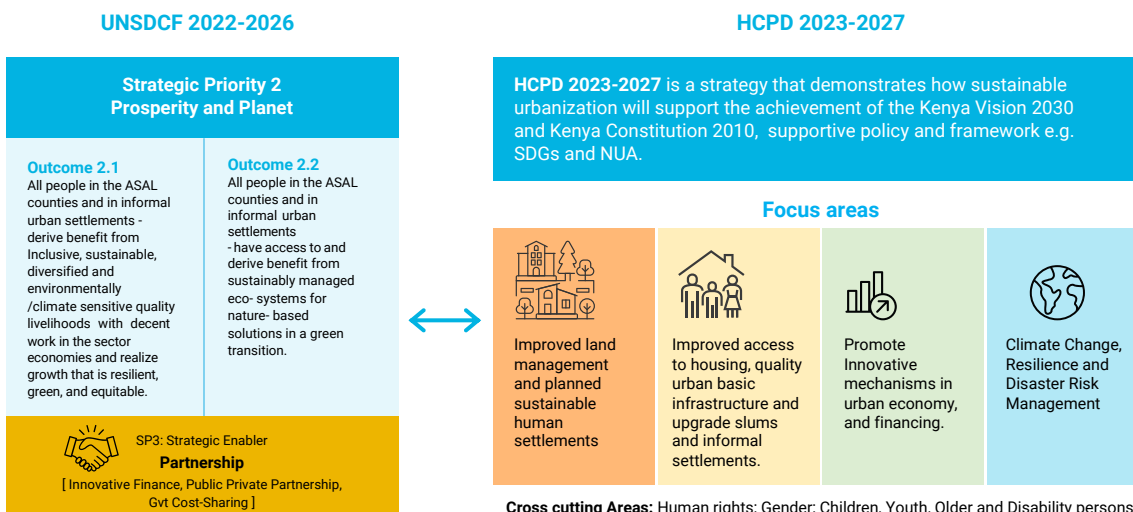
UNSDCF 2022-2026

Strategic Priority 2
Prosperity and Planet

Outcome 2.1
All people in the ASAL counties and in informal urban settlements - derive benefit from Inclusive, sustainable, diversified and environmentally /climate sensitive quality livelihoods with decent work in the sector economies and realize growth that is resilient, green, and equitable.

Outcome 2.2
All people in the ASAL counties and in informal urban settlements - have access to and derive benefit from sustainably managed eco- systems for nature- based solutions in a green transition.

SP3: Strategic Enabler
Partnership
[ Innovative Finance, Public Private Partnership, Gvt Cost-Sharing ]

HCPD 2023-2027

HCPD 2023-2027 is a strategy that demonstrates how sustainable urbanization will support the achievement of the Kenya Vision 2030 and Kenya Constitution 2010, supportive policy and framework e.g. SDGs and NUA.

Focus areas

Improved land management and planned sustainable human settlements

Improved access to housing, quality urban basic infrastructure and upgrade slums and informal settlements.

Promote Innovative mechanisms in urban economy, and financing.

Climate Change, Resilience and Disaster Risk Management

Cross cutting Areas: Human rights; Gender; Children, Youth, Older and Disability persons